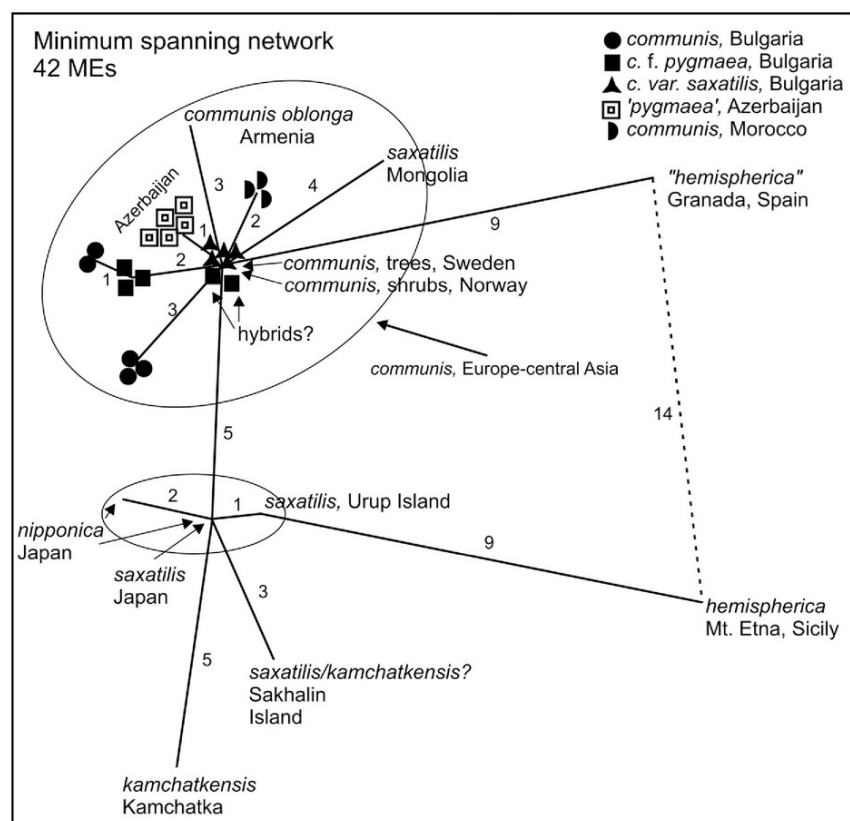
Minimum spanning network
42 MEs

communis, Bulgaria
c. f. pygmaea, Bulgaria
c. var. saxatilis, Bulgaria
'pygmaea', Azerbaijan
communis, Morocco

communis oblonga
Armenia

saxatilis
Mongolia

"hemispherica"
Granada, Spain

Azerbaijan

3
4
2
1
9
2
1
3

communis, trees, Sweden
communis, shrubs, Norway

hybrids?

communis, Europe-central Asia

14

5

2
1
saxatilis, Urup Island

nipponica
Japan

saxatilis
Japan

9

3

hemispherica
Mt. Etna, Sicily

5

saxatilis/kamchatkensis?
Sakhalin
Island

kamchatkensis
Kamchatka